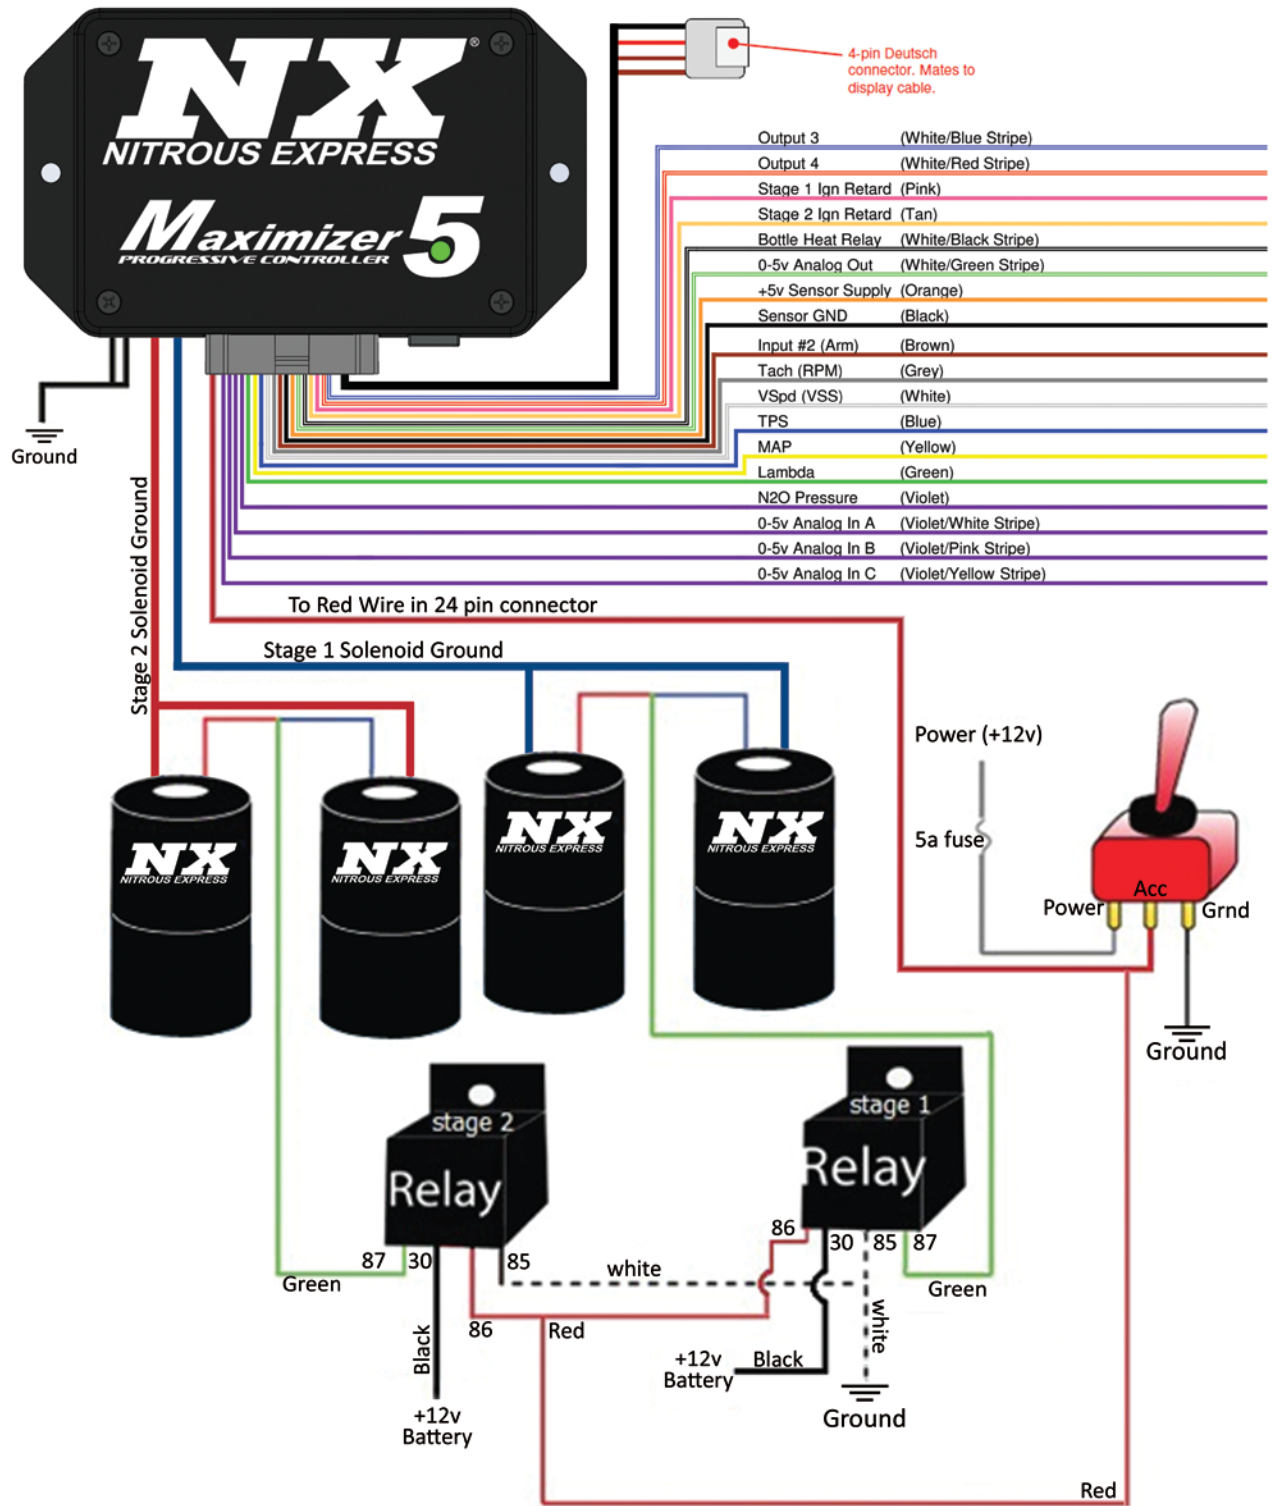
NX®
NITROUS EXPRESS
Maximizer 5
PROGRESSIVE CONTROLLER

4-pin Deutsch connector. Mates to display cable.

| | |
|---|---|
| Output 3 | (White/Blue Stripe) |
| Output 4 | (White/Red Stripe) |
| Stage 1 Ign Retard | (Pink) |
| Stage 2 Ign Retard | (Tan) |
| Bottle Heat Relay | (White/Black Stripe) |
| 0-5v Analog Out | (White/Green Stripe) |
| +5v Sensor Supply | (Orange) |
| Sensor GND | (Black) |
| Input #2 (Arm) | (Brown) |
| Tach (RPM) | (Grey) |
| VSpd (VSS) | (White) |
| TPS | (Blue) |
| MAP | (Yellow) |
| Lambda | (Green) |
| N2O Pressure | (Violet) |
| 0-5v Analog In A | (Violet/White Stripe) |
| 0-5v Analog In B | (Violet/Pink Stripe) |
| 0-5v Analog In C | (Violet/Yellow Stripe) |

Ground

Stage 2 Solenoid Ground

To Red Wire in 24 pin connector

Stage 1 Solenoid Ground

NX NITROUS EXPRESS
NX NITROUS EXPRESS
NX NITROUS EXPRESS
NX NITROUS EXPRESS

Power (+12v)

5a fuse

Acc
Power
Grnd
Ground

stage 2
Relay
87 30 85
Green
Black
86
Red
+12v
Battery

white

stage 1
Relay
86
30 85 87
Green
white
+12v
Battery
Black
Ground

Red